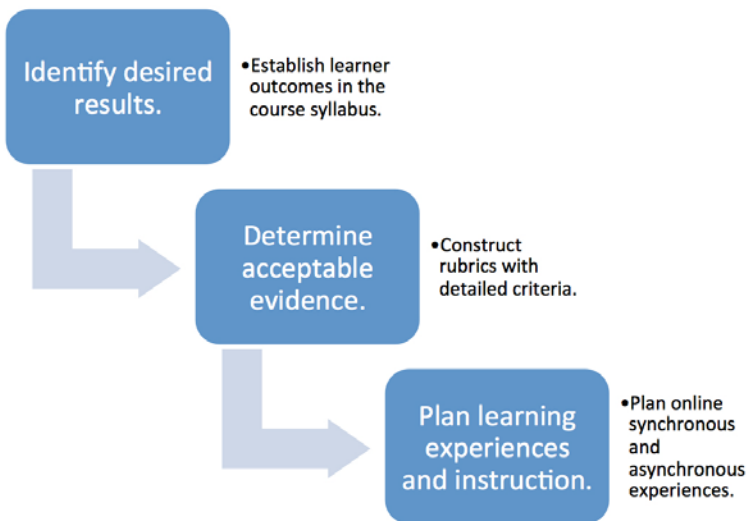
Identify desired results.

•Establish learner outcomes in the course syllabus.

Determine acceptable evidence.

•Construct rubrics with detailed criteria.

Plan learning experiences and instruction.

•Plan online synchronous and asynchronous experiences.